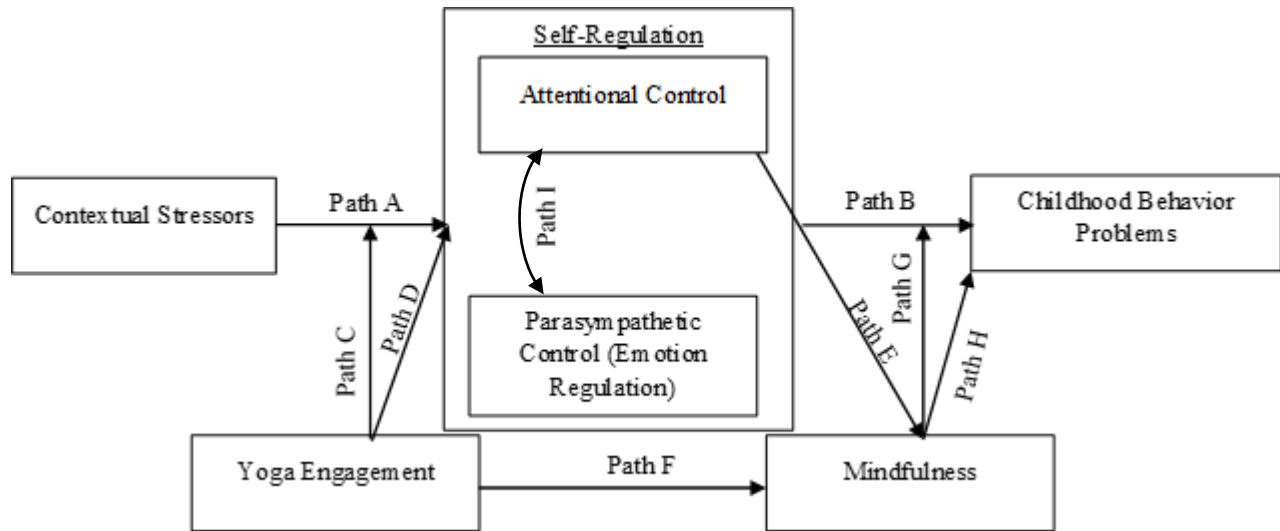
Self-Regulation

Attentional Control

Path I

Parasympathetic Control (Emotion Regulation)

Contextual Stressors

Path A

Path C

Path D

Path B

Childhood Behavior Problems

Path G

Path E

Path H

Yoga Engagement

Path F

Mindfulness